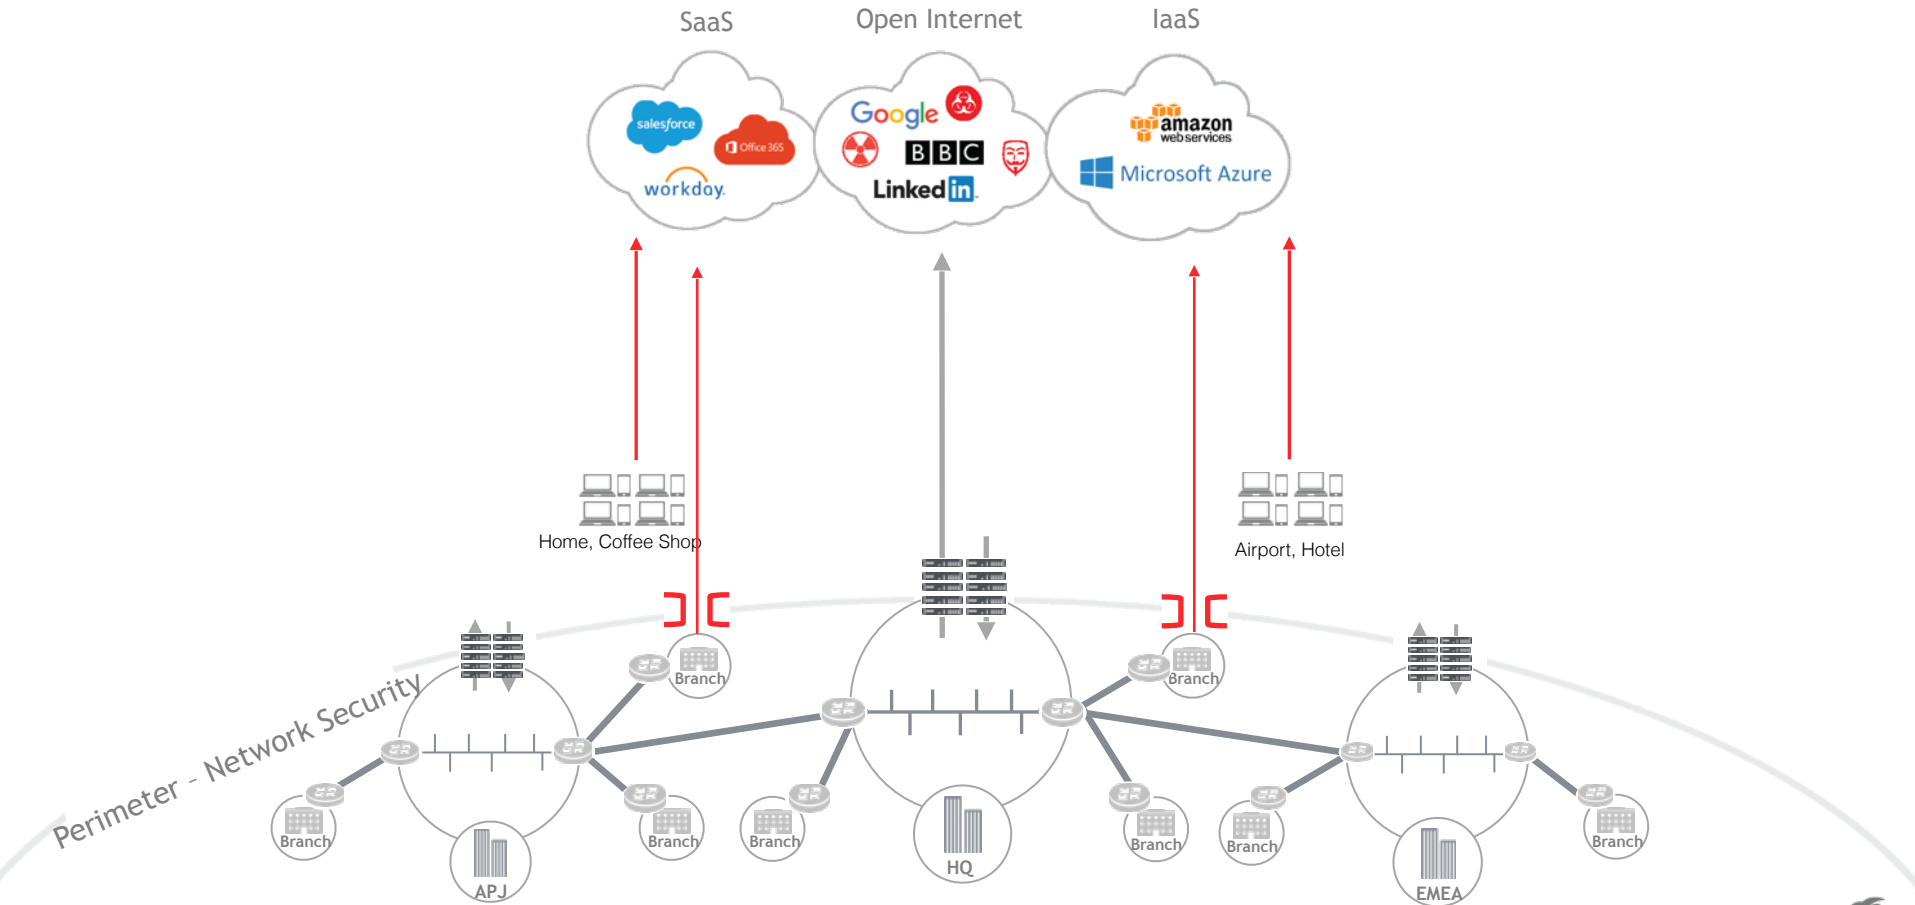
SaaS
Open Internet
IaaS

salesforce
Office 365
workday.

Google
BBC
Linkedin

amazon web services
Microsoft Azure

Home, Coffee Shop

Airport, Hotel

Perimeter - Network Security

Branch
Branch
Branch
Branch
Branch
Branch
Branch
Branch

APJ
HQ
EMEA